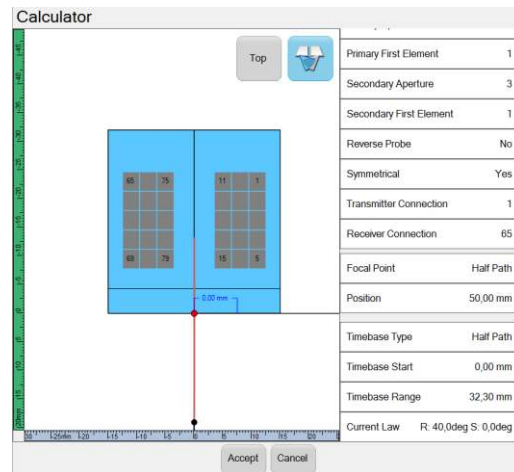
Calculator

Top

65 75
69 79
11 1
15 5

0,00 mm

| Primary First Element | 1 |
|---|---|
| Secondary Aperture | 3 |
| Secondary First Element | 1 |
| Reverse Probe | No |
| Symmetrical | Yes |
| Transmitter Connection | 1 |
| Receiver Connection | 65 |
| Focal Point | Half Path |
| Position | 50,00 mm |
| Timebase Type | Half Path |
| Timebase Start | 0,00 mm |
| Timebase Range | 32,30 mm |
| Current Law | R: 40,0deg S: 0,0deg |

Accept Cancel